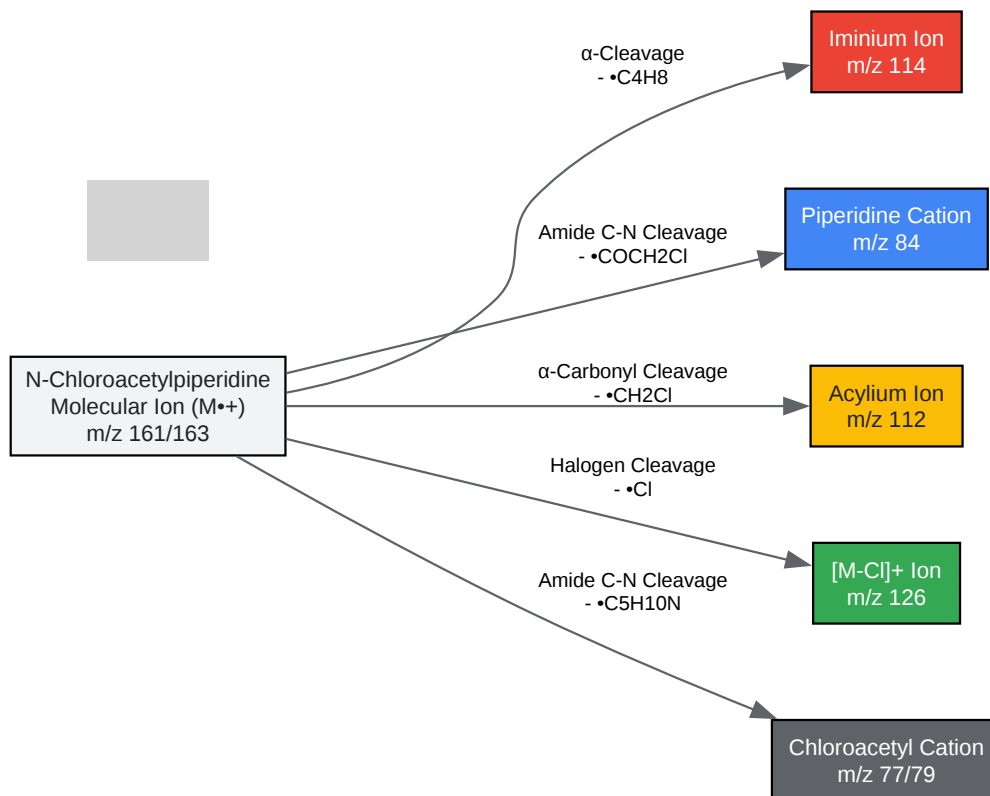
N-Chloroacetylpiperidine
Molecular Ion (M•+)
m/z 161/163

α-Cleavage
- •C4H8

Iminium Ion
m/z 114

Amide C-N Cleavage
- •COCH2Cl

Piperidine Cation
m/z 84

α-Carbonyl Cleavage
- •CH2Cl

Acylium Ion
m/z 112

Halogen Cleavage
- •Cl

[M-Cl]+ Ion
m/z 126

Amide C-N Cleavage
- •C5H10N

Chloroacetyl Cation
m/z 77/79